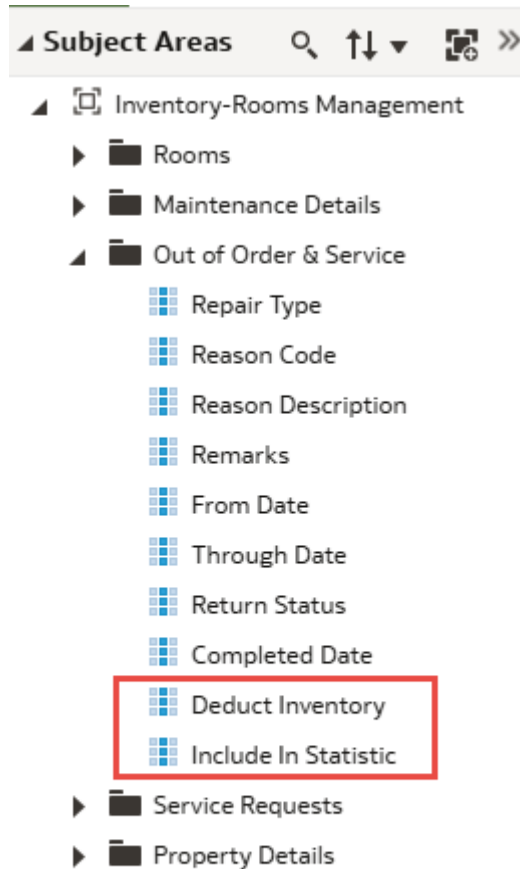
Subject Areas

Inventory-Rooms Management

Rooms

Maintenance Details

Out of Order & Service

Repair Type

Reason Code

Reason Description

Remarks

From Date

Through Date

Return Status

Completed Date

Deduct Inventory

Include In Statistic

Service Requests

Property Details